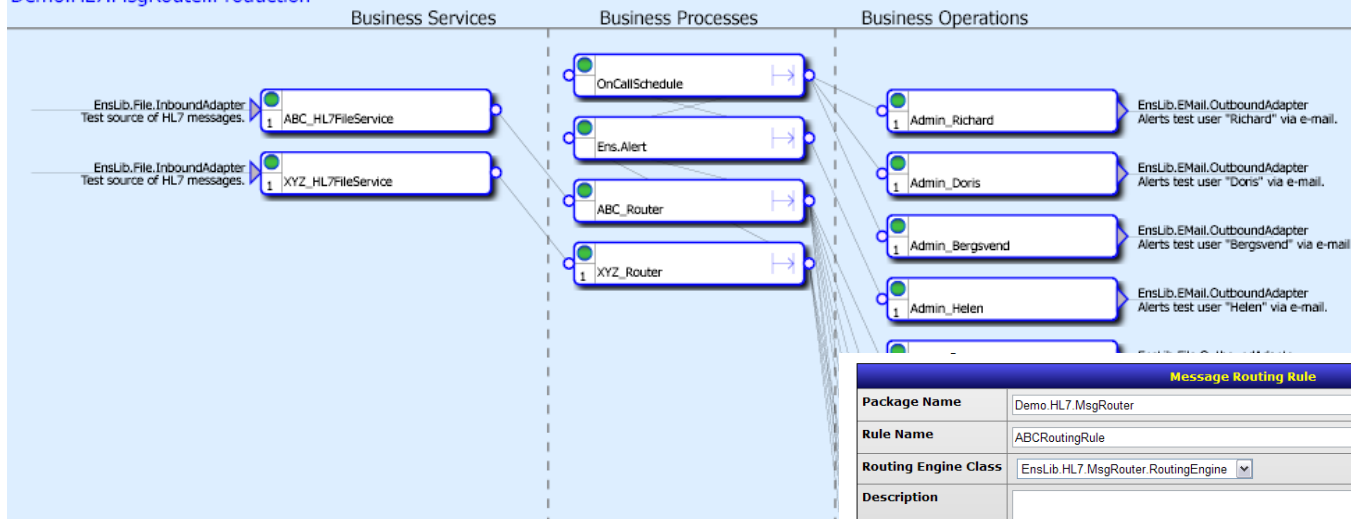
Demo.HL7.MsgRouter.Production

Business Services

Business Processes

Business Operations

EnsLib.File.InboundAdapter
Test source of HL7 messages.

1 ABC_HL7FileService

EnsLib.File.InboundAdapter
Test source of HL7 messages.

1 XYZ_HL7FileService

OnCallSchedule

Ens.Alert

ABC_Router

1 XYZ_Router

1 Admin_Richard

EnsLib.EMail.OutboundAdapter
Alerts test user "Richard" via e-mail.

1 Admin_Doris

EnsLib.EMail.OutboundAdapter
Alerts test user "Doris" via e-mail.

1 Admin_Bergsvend

EnsLib.EMail.OutboundAdapter
Alerts test user "Bergsvend" via e-mail

1 Admin_Helen

EnsLib.EMail.OutboundAdapter
Alerts test user "Helen" via e-mail.

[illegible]

| Message Routing Rule | |
|---|---|
| Package Name | Demo.HL7.MsgRouter |
| Rule Name | ABCRoutingRule |
| Routing Engine Class | EnsLib.HL7.MsgRouter.RoutingEngine |
| Description | |